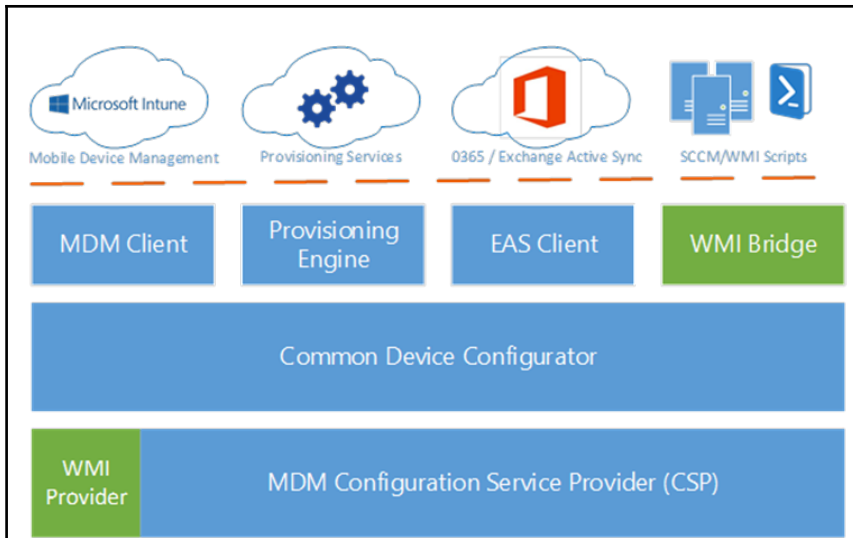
Microsoft Intune

Mobile Device Management

Provisioning Services

0365 / Exchange Active Sync

SCCM/WMI Scripts

MDM Client

Provisioning Engine

EAS Client

WMI Bridge

Common Device Configurator

WMI Provider

MDM Configuration Service Provider (CSP)